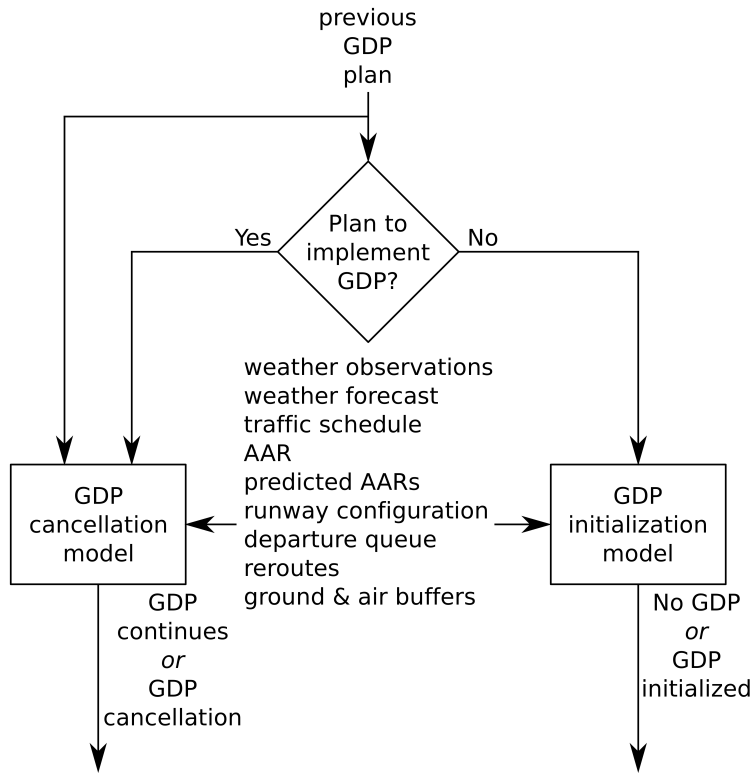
previous GDP plan

Plan to implement GDP?

Yes

No

GDP cancellation model

weather observations
weather forecast
traffic schedule
AAR
predicted AARs
runway configuration
departure queue
reroutes
ground & air buffers

GDP initialization model

GDP continues *or* GDP cancellation

No GDP *or* GDP initialized